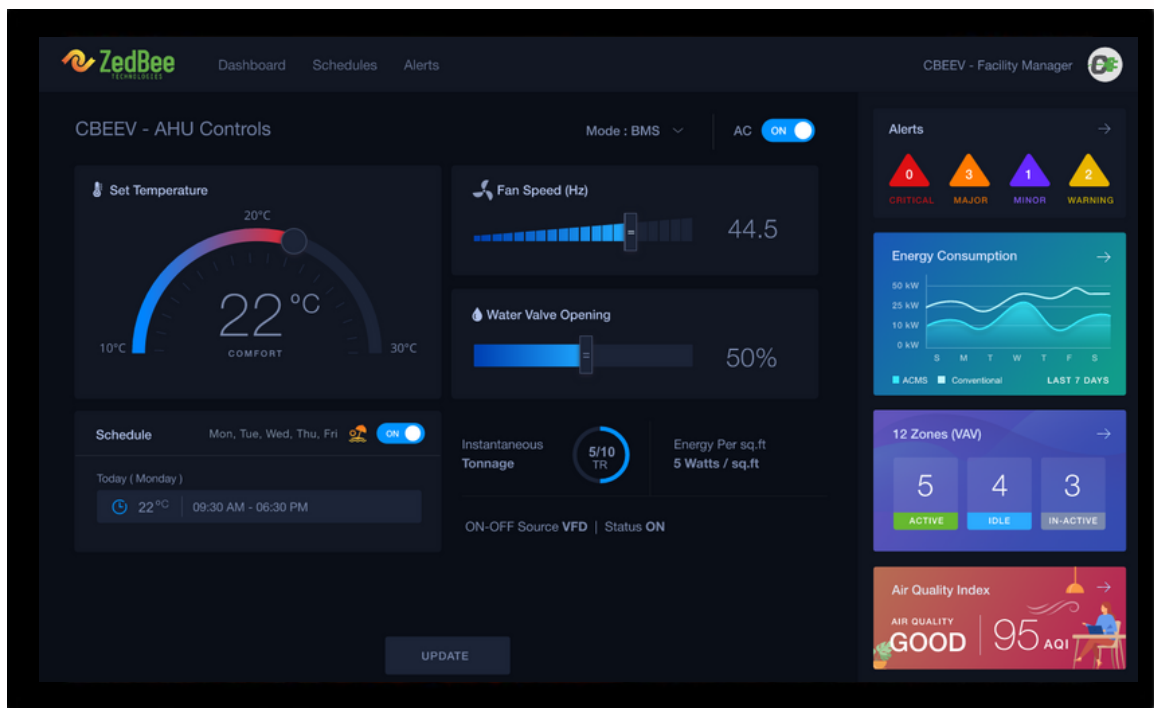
ZedBee TECHNOLOGIES

Dashboard Schedules Alerts

CBEEV - Facility Manager

CBEEV - AHU Controls

Mode : BMS

AC ON

Set Temperature

20°C

22°C

COMFORT

10°C

30°C

Fan Speed (Hz)

44.5

Water Valve Opening

50%

Schedule

Mon, Tue, Wed, Thu, Fri

ON

Today ( Monday )

22°C

09:30 AM - 06:30 PM

Instantaneous Tonnage

5/10 TR

Energy Per sq.ft

5 Watts / sq.ft

ON-OFF Source VFD | Status ON

UPDATE

Alerts

0 CRITICAL

3 MAJOR

1 MINOR

2 WARNING

Energy Consumption

50 kW

25 kW

10 kW

0 kW

S M T W T F S

ACMS Conventional

LAST 7 DAYS

12 Zones (VAV)

5 ACTIVE

4 IDLE

3 IN-ACTIVE

Air Quality Index

AIR QUALITY

GOOD

95 AQI